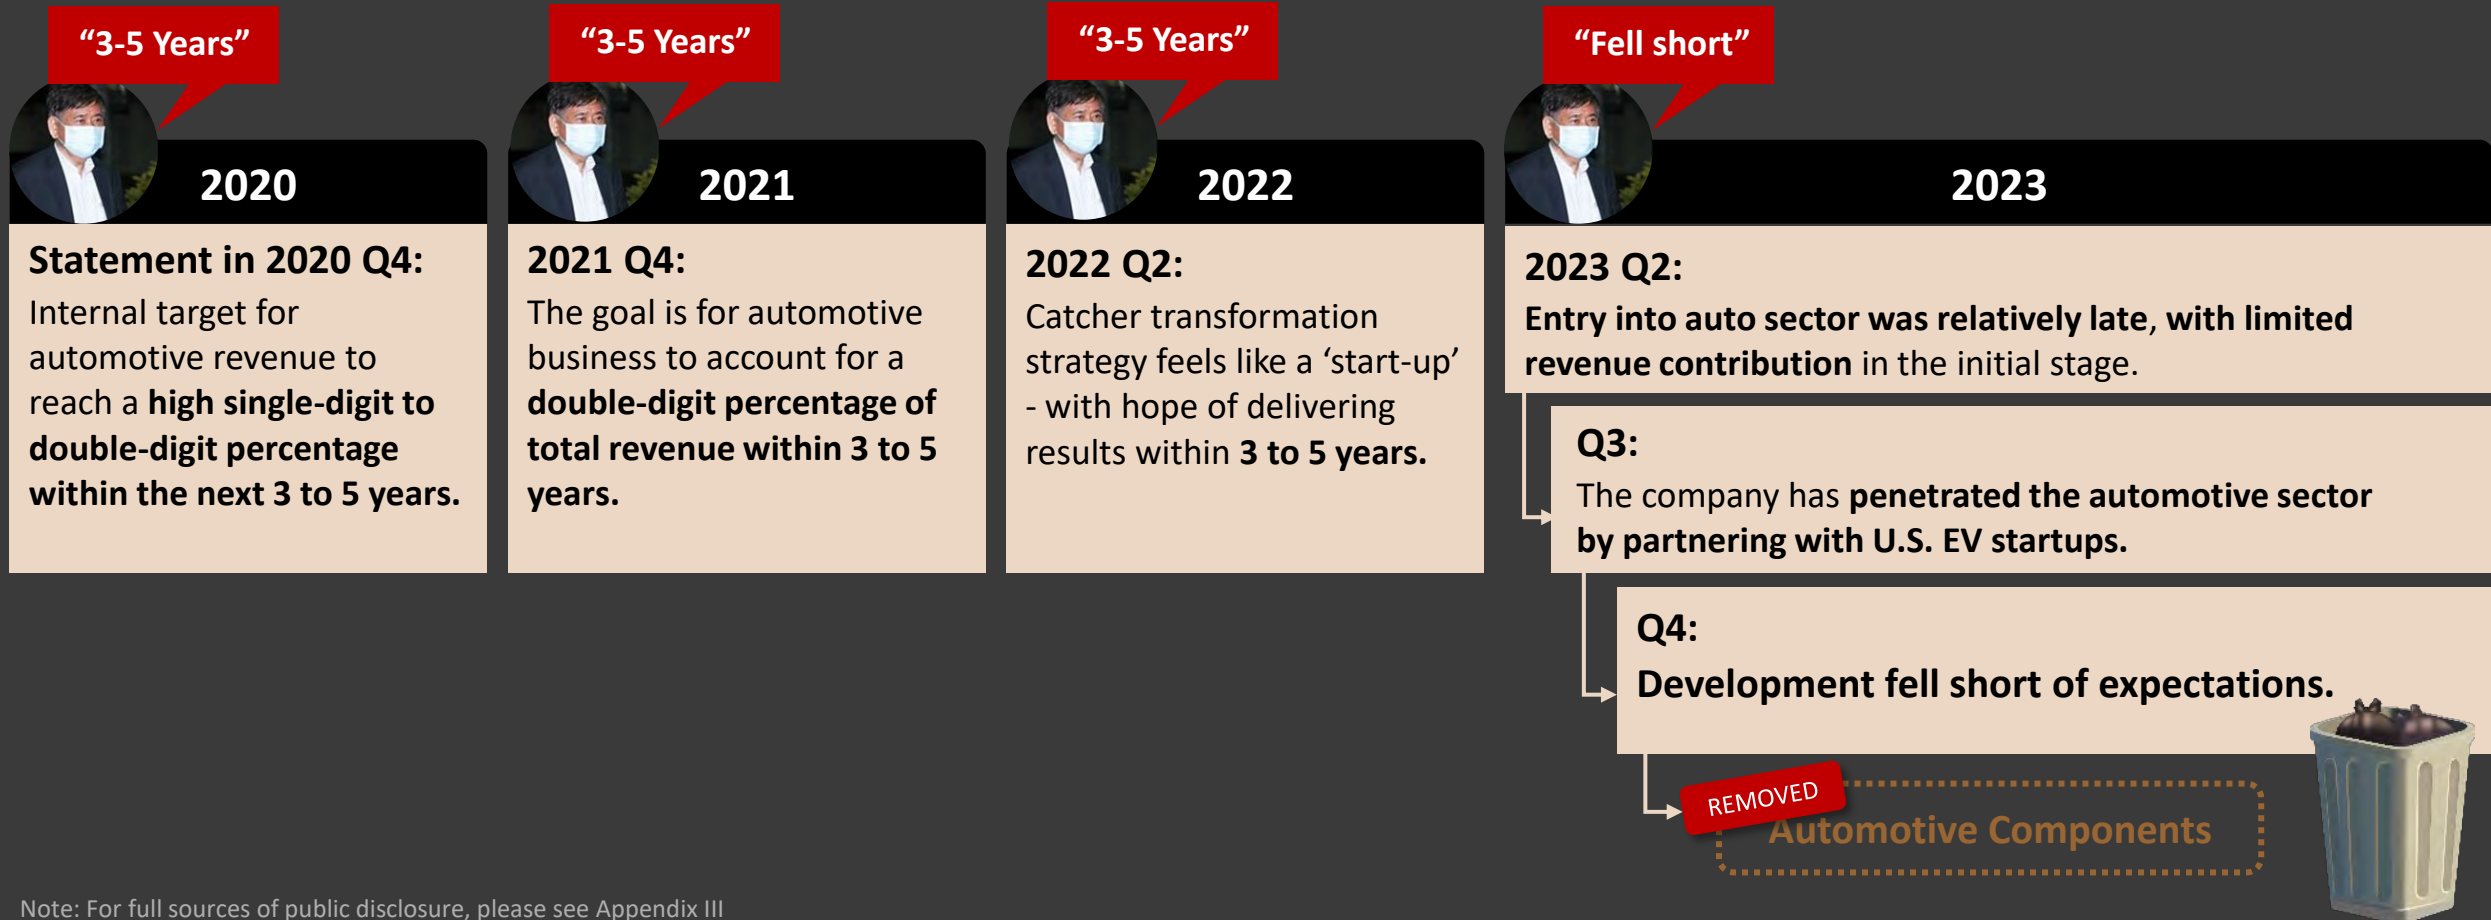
“3-5 Years”

2020

Statement in 2020 Q4:
Internal target for automotive revenue to reach a high single-digit to double-digit percentage within the next 3 to 5 years.

“3-5 Years”

2021

2021 Q4:
The goal is for automotive business to account for a double-digit percentage of total revenue within 3 to 5 years.

“3-5 Years”

2022

2022 Q2:
Catcher transformation strategy feels like a ‘start-up’ - with hope of delivering results within 3 to 5 years.

“Fell short”

2023

2023 Q2:
Entry into auto sector was relatively late, with limited revenue contribution in the initial stage.

Q3:
The company has penetrated the automotive sector by partnering with U.S. EV startups.

Q4:
Development fell short of expectations.

REMOVED
Automotive Components

Note: For full sources of public disclosure, please see Appendix III